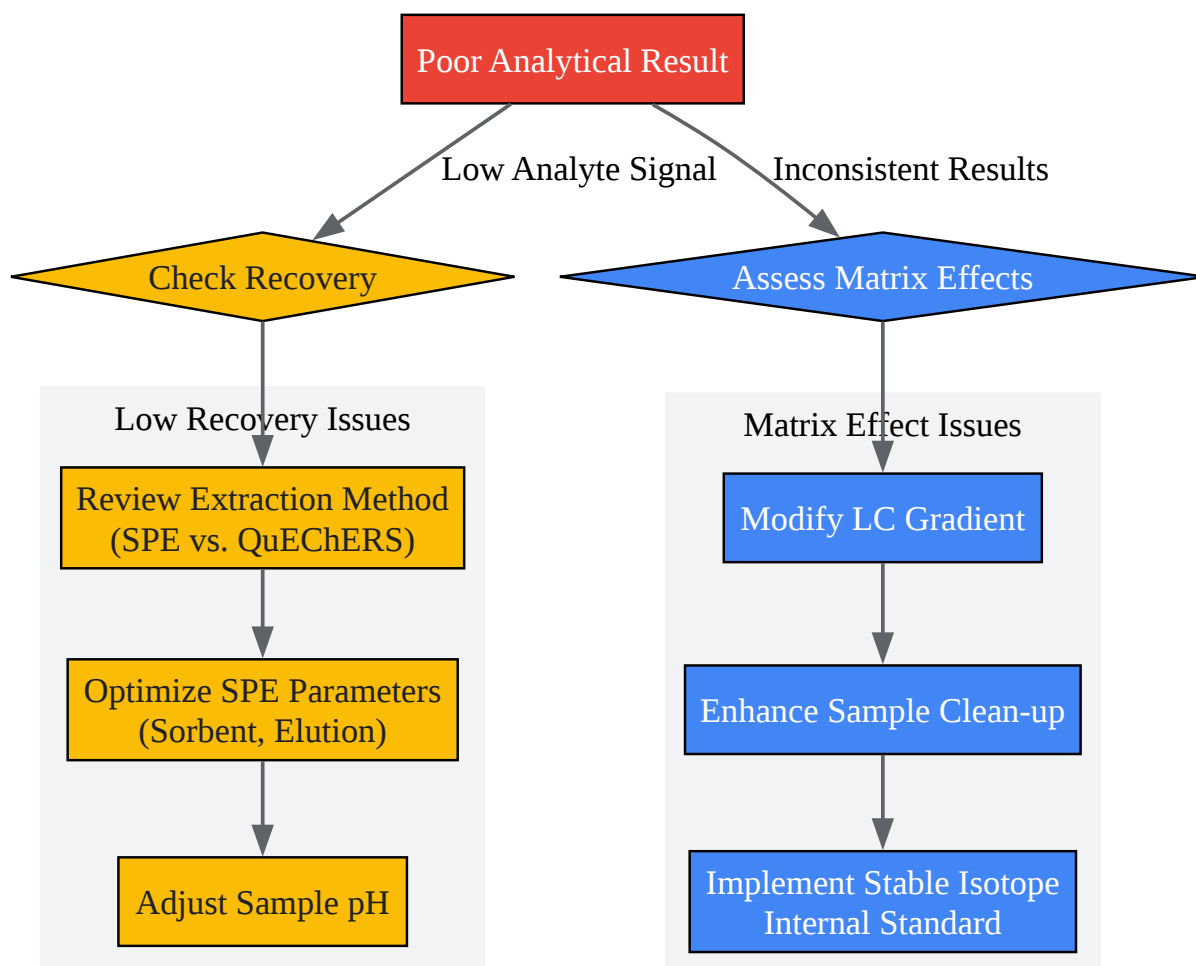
Poor Analytical Result

Low Analyte Signal

Inconsistent Results

Check Recovery

Assess Matrix Effects

Low Recovery Issues

Review Extraction Method (SPE vs. QuEChERS)

Optimize SPE Parameters (Sorbent, Elution)

Adjust Sample pH

Matrix Effect Issues

Modify LC Gradient

Enhance Sample Clean-up

Implement Stable Isotope Internal Standard